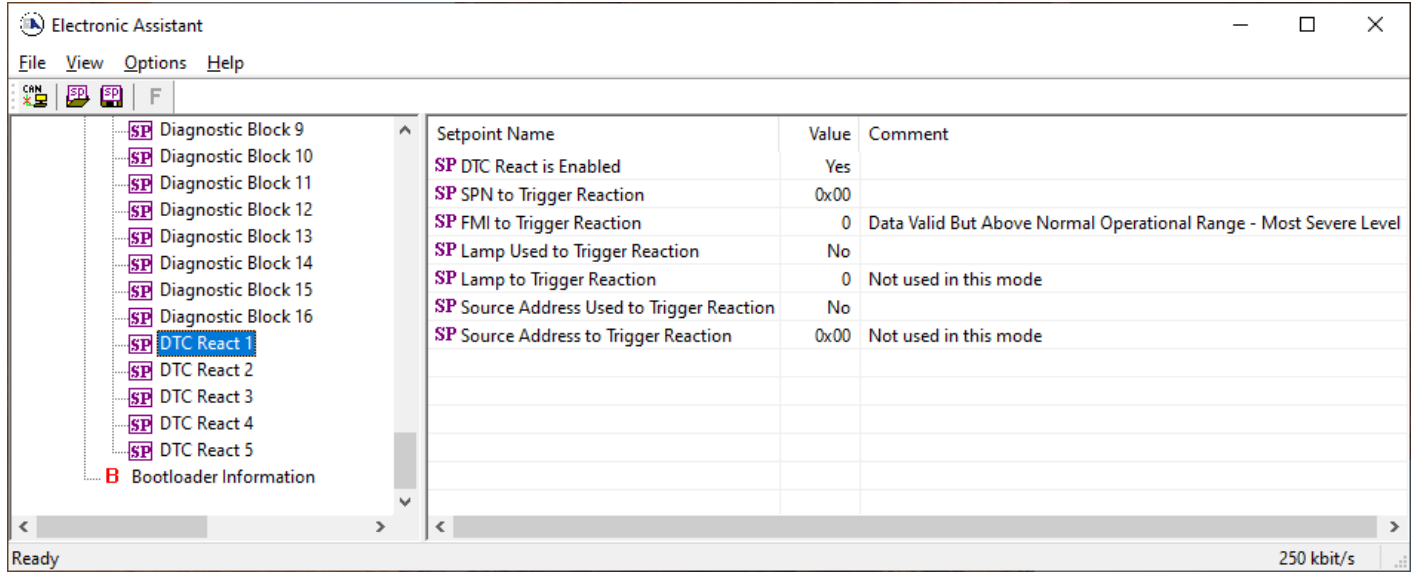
Electronic Assistant

File View Options Help

CAN SP SP F

SP Diagnostic Block 9
SP Diagnostic Block 10
SP Diagnostic Block 11
SP Diagnostic Block 12
SP Diagnostic Block 13
SP Diagnostic Block 14
SP Diagnostic Block 15
SP Diagnostic Block 16
SP DTC React 1
SP DTC React 2
SP DTC React 3
SP DTC React 4
SP DTC React 5
B Bootloader Information

| Setpoint Name | Value | Comment |
|---|---|---|
| SP DTC React is Enabled | Yes | |
| SP SPN to Trigger Reaction | 0x00 | |
| SP FMI to Trigger Reaction | 0 | Data Valid But Above Normal Operational Range - Most Severe Level |
| SP Lamp Used to Trigger Reaction | No | |
| SP Lamp to Trigger Reaction | 0 | Not used in this mode |
| SP Source Address Used to Trigger Reaction | No | |
| SP Source Address to Trigger Reaction | 0x00 | Not used in this mode |

Ready 250 kbit/s